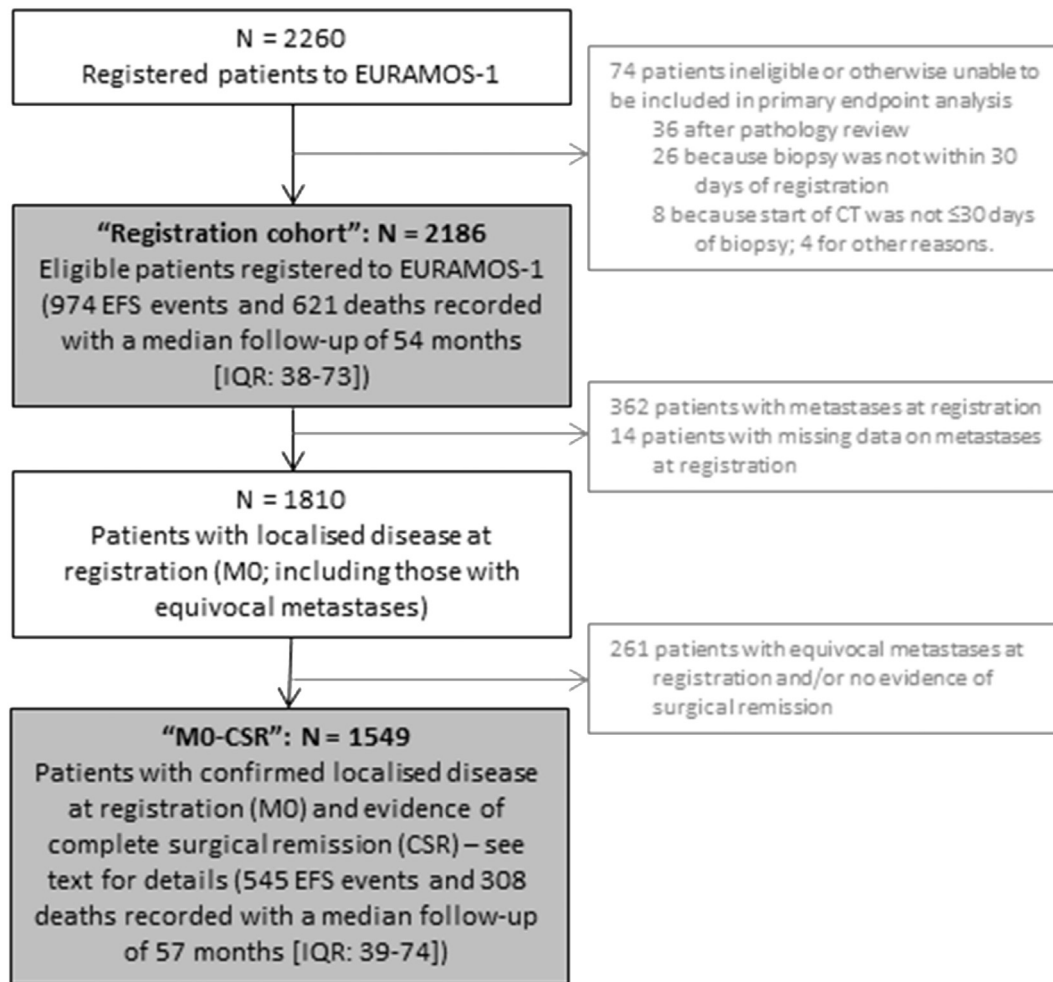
N = 2260
Registered patients to EURAMOS-1

74 patients ineligible or otherwise unable to be included in primary endpoint analysis
36 after pathology review
26 because biopsy was not within 30 days of registration
8 because start of CT was not ≤30 days of biopsy; 4 for other reasons.

**"Registration cohort": N = 2186**
Eligible patients registered to EURAMOS-1 (974 EFS events and 621 deaths recorded with a median follow-up of 54 months [IQR: 38-73])

362 patients with metastases at registration
14 patients with missing data on metastases at registration

N = 1810
Patients with localised disease at registration (M0; including those with equivocal metastases)

261 patients with equivocal metastases at registration and/or no evidence of surgical remission

**"M0-CSR": N = 1549**
Patients with confirmed localised disease at registration (M0) and evidence of complete surgical remission (CSR) – see text for details (545 EFS events and 308 deaths recorded with a median follow-up of 57 months [IQR: 39-74])